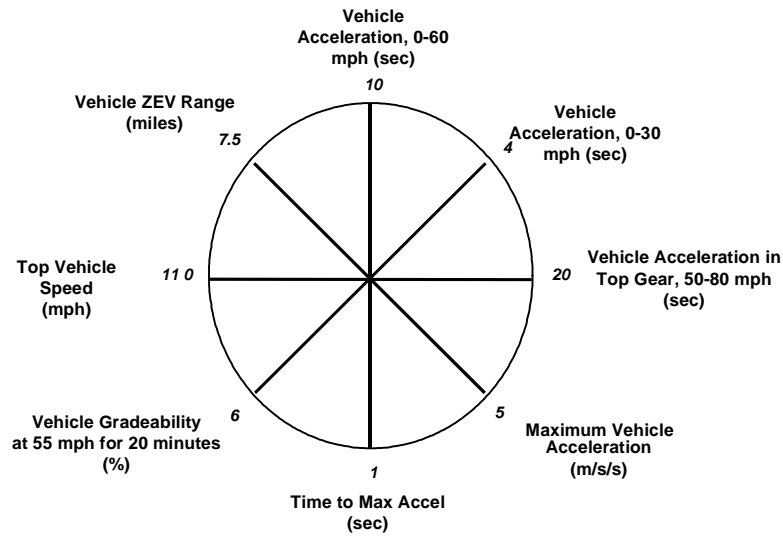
Vehicle Acceleration, 0-60 mph (sec)

10

Vehicle Acceleration, 0-30 mph (sec)

4

Vehicle Acceleration in Top Gear, 50-80 mph (sec)

20

Maximum Vehicle Acceleration (m/s/s)

5

Time to Max Accel (sec)

1

Vehicle Gradeability at 55 mph for 20 minutes (%)

6

Top Vehicle Speed (mph)

11 0

Vehicle ZEV Range (miles)

7.5